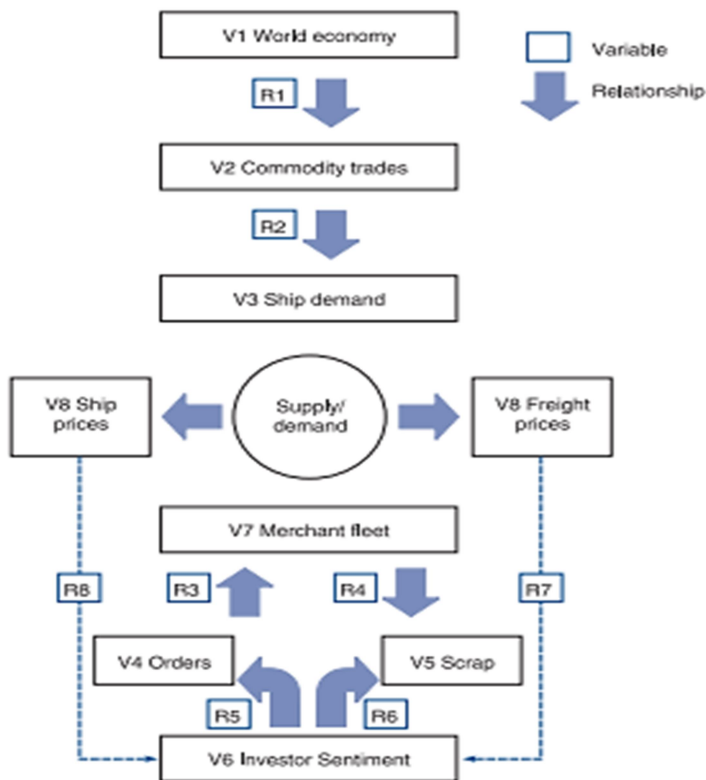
V1 World economy

Variable

Relationship

R1

V2 Commodity trades

R2

V3 Ship demand

V8 Ship prices

Supply/ demand

V8 Freight prices

V7 Merchant fleet

R8

R3

R4

R7

V4 Orders

V5 Scrap

R5

R6

V6 Investor Sentiment